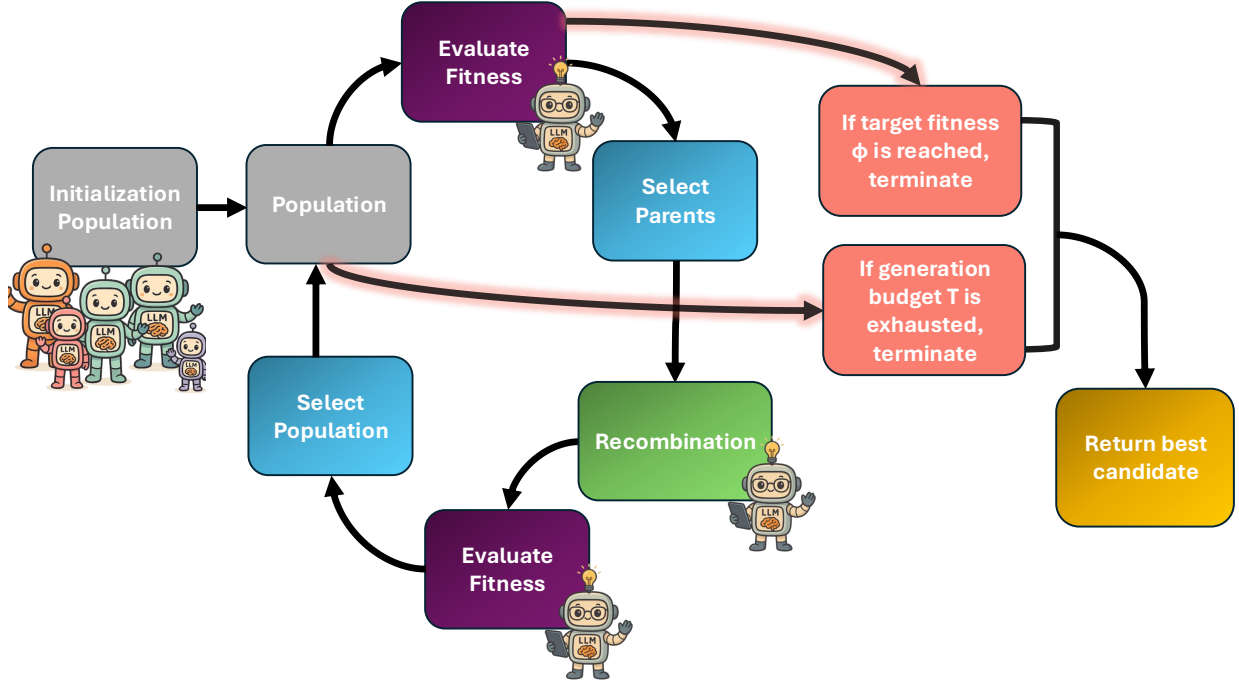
Initialization Population

LLM LLM LLM LLM LLM

Population

Evaluate Fitness

LLM

Select Parents

Recombination

LLM

Evaluate Fitness

LLM

Select Population

If target fitness ϕ is reached, terminate

If generation budget T is exhausted, terminate

Return best candidate